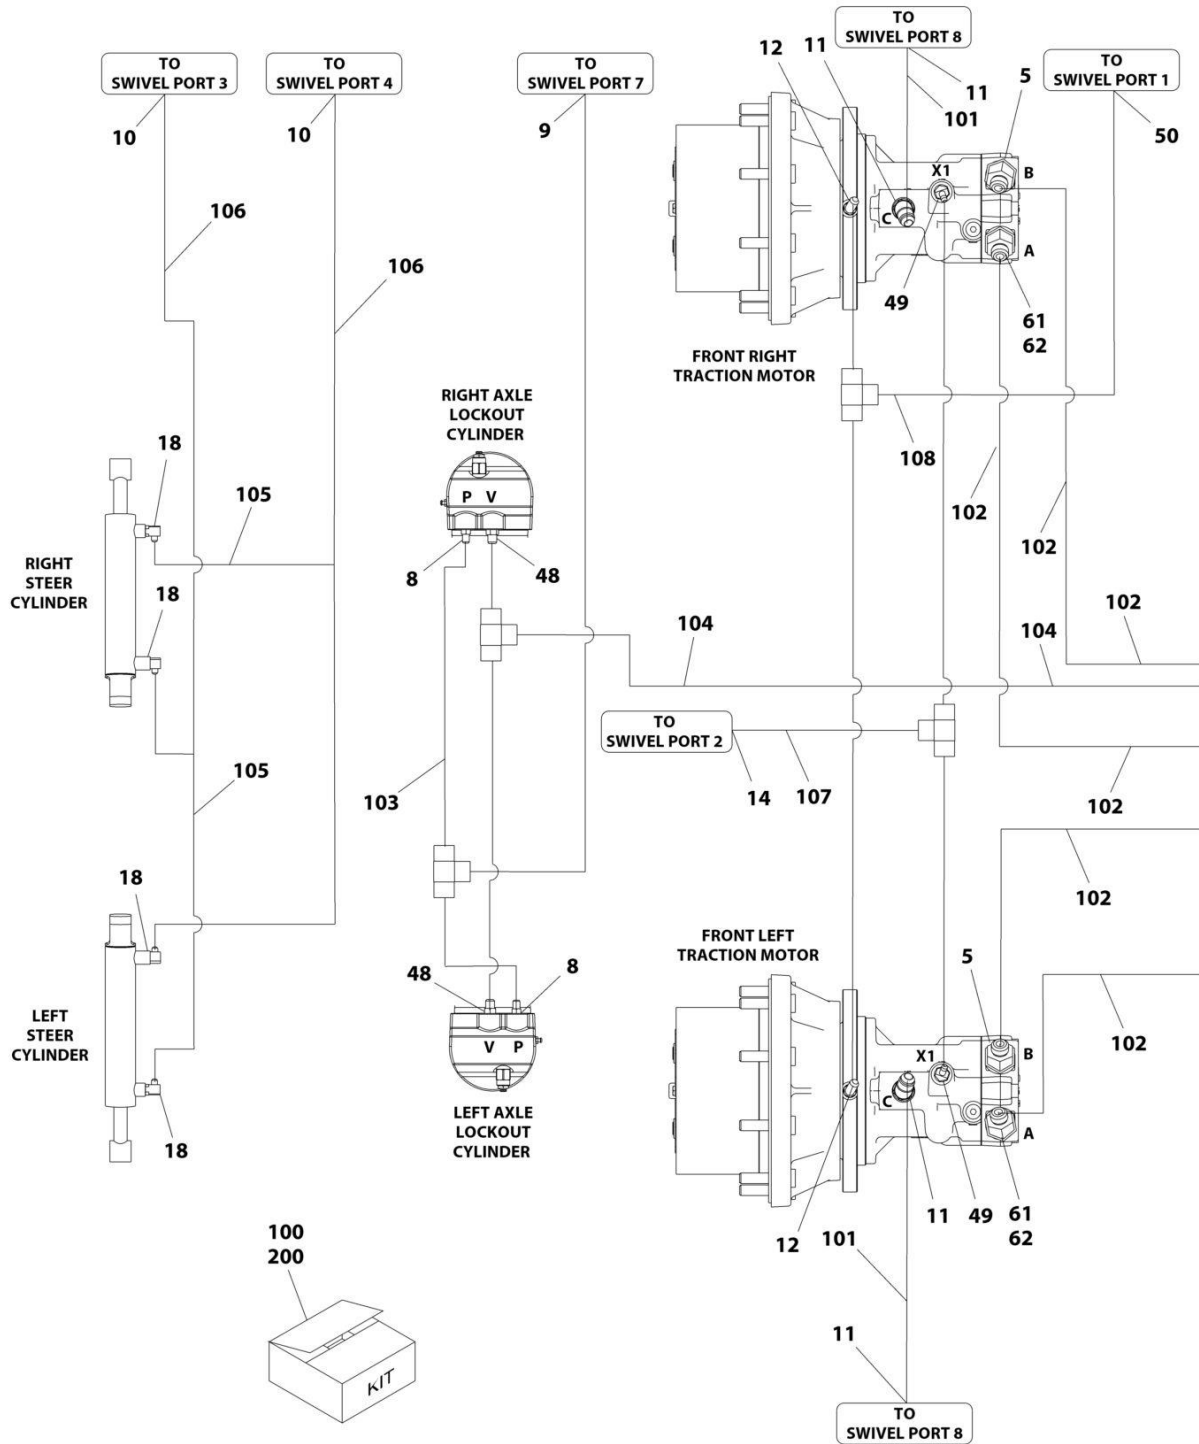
TO
SWIVEL PORT 3
10

TO
SWIVEL PORT 4
10

TO
SWIVEL PORT 7
9

12
11

TO
SWIVEL PORT 8
11
101

5

TO
SWIVEL PORT 1
50

X1
B
C
A
49
61
62

106
106

FRONT RIGHT
TRACTION MOTOR

RIGHT AXLE
LOCKOUT
CYLINDER

P V

108
102
102

18
105

RIGHT
STEER
CYLINDER

8
48

18

104
102
104

TO
SWIVEL PORT 2
14
107

105
103
102

102

18

FRONT LEFT
TRACTION MOTOR

48
8
5

LEFT
STEER
CYLINDER

V P

X1
B
C
A

102

18

LEFT AXLE
LOCKOUT
CYLINDER

12
11
49
61
62

100
200

101

KIT

11

TO
SWIVEL PORT 8